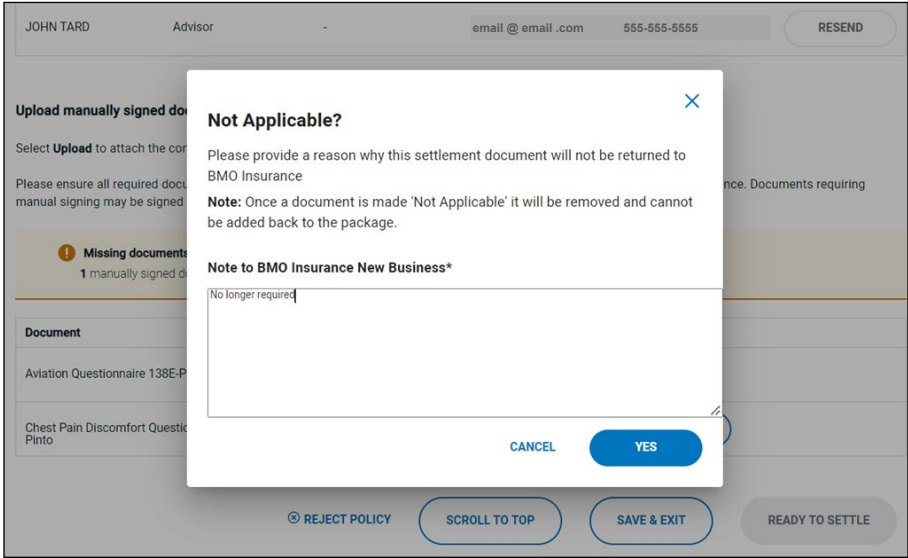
JOHN TARD Advisor - email @ email .com 555-555-5555 RESEND

Upload manually signed doc

Select **Upload** to attach the co

Please ensure all required docu ance. Documents requiring manual signing may be signed

Missing documents
1 manually signed d

| Document |
|---|
| Aviation Questionnaire 138E-P |
| Chest Pain Discomfort Questio Pinto |

Not Applicable?

Please provide a reason why this settlement document will not be returned to BMO Insurance

**Note:** Once a document is made 'Not Applicable' it will be removed and cannot be added back to the package.

Note to BMO Insurance New Business*

No longer required

CANCEL YES

REJECT POLICY SCROLL TO TOP SAVE & EXIT READY TO SETTLE